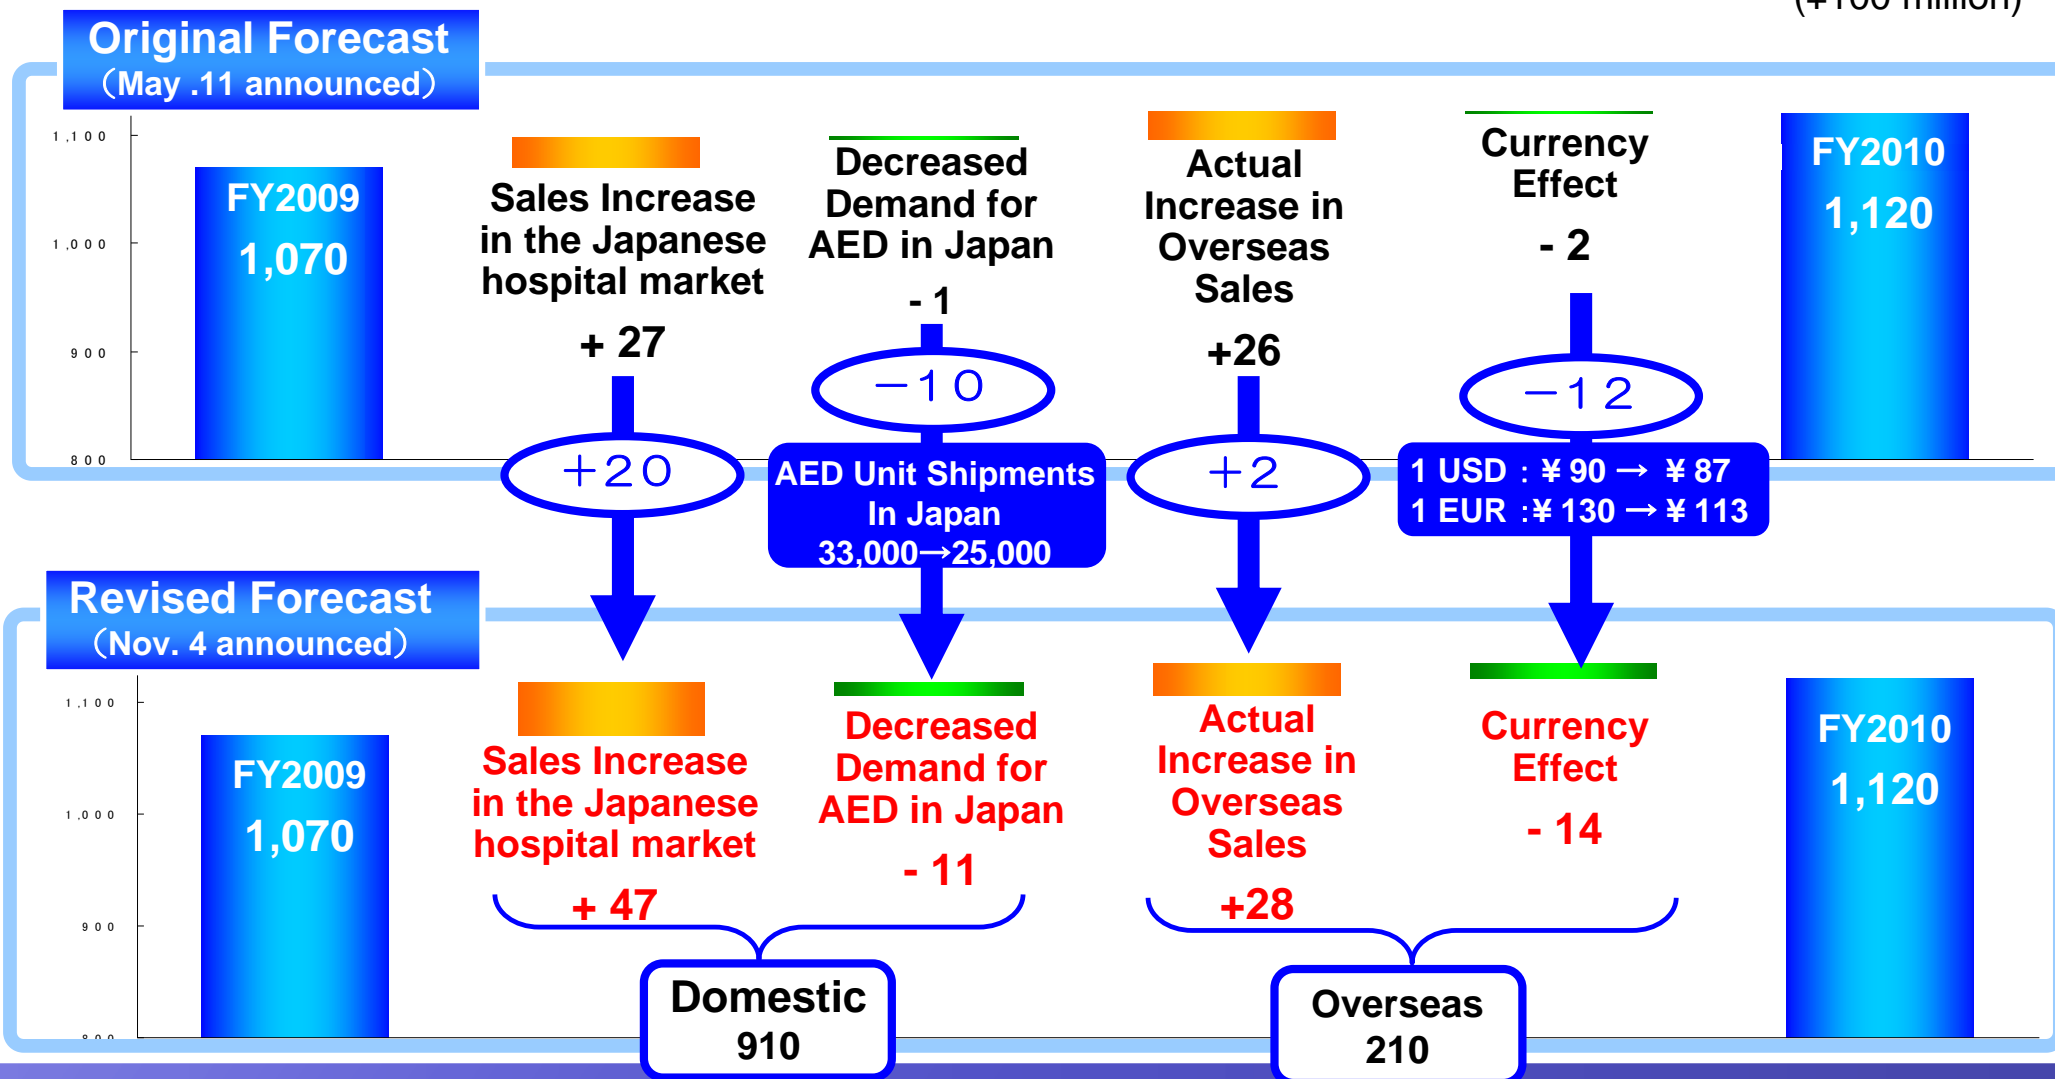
(¥100 million)

Original Forecast
(May .11 announced)

1,100
1,000
900
800

FY2009
1,070

Sales Increase in the Japanese hospital market
+ 27

Decreased Demand for AED in Japan
- 1

Actual Increase in Overseas Sales
+26

Currency Effect
- 2

FY2010
1,120

+20

−10

AED Unit Shipments In Japan
33,000→25,000

+2

−12

1 USD : ¥ 90 → ¥ 87
1 EUR :¥ 130 → ¥ 113

Revised Forecast
(Nov. 4 announced)

1,100
1,000
900
800

FY2009
1,070

Sales Increase in the Japanese hospital market
+ 47

Decreased Demand for AED in Japan
- 11

Actual Increase in Overseas Sales
+28

Currency Effect
- 14

FY2010
1,120

Domestic
910

Overseas
210